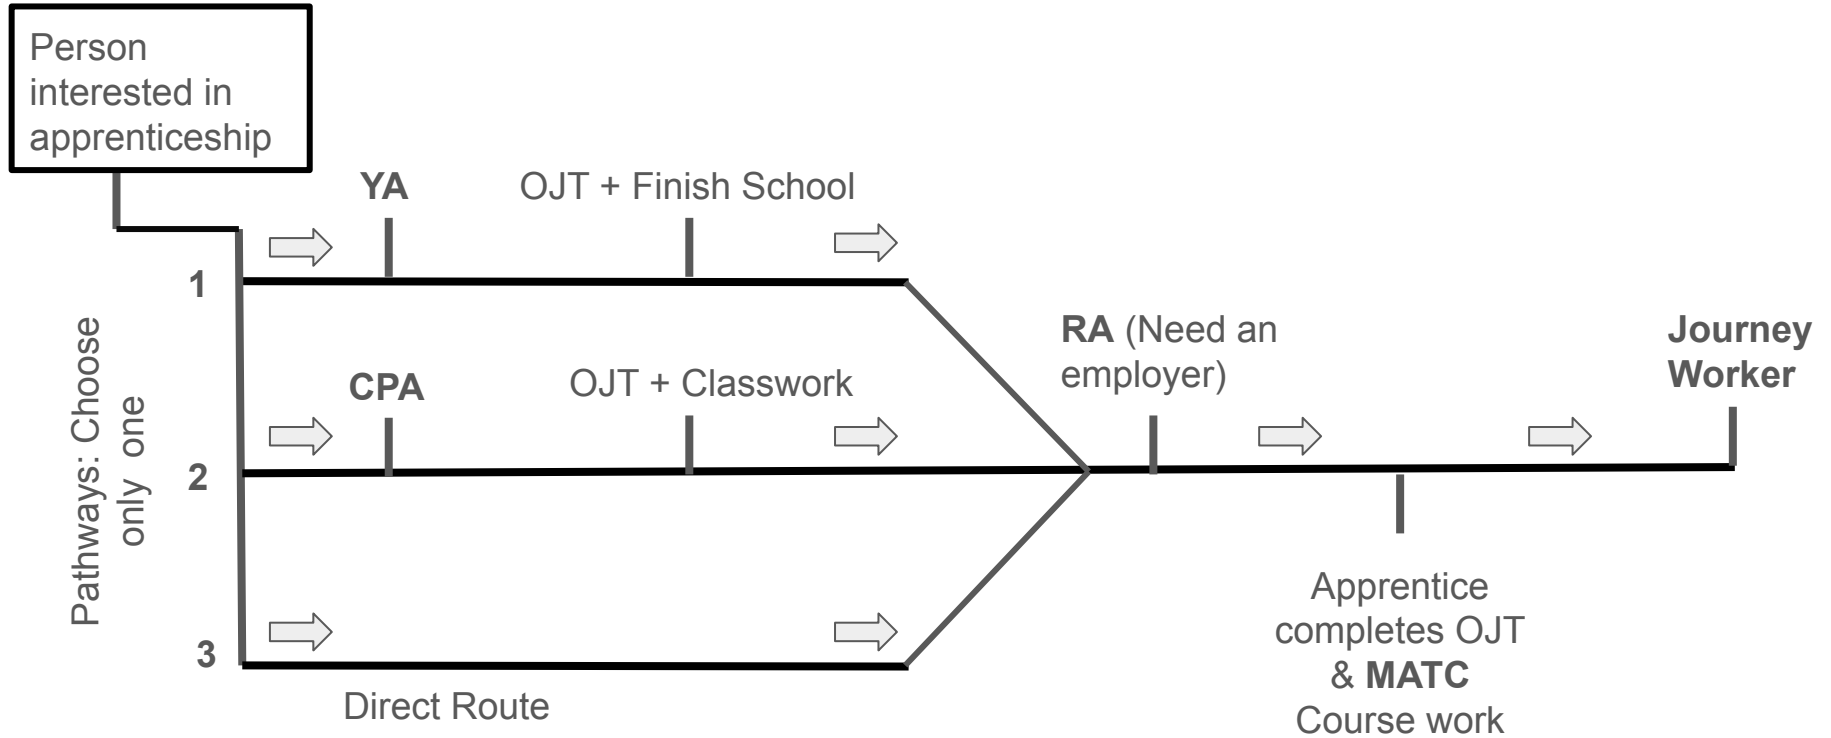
Person interested in apprenticeship

Pathways: Choose only one

1

YA

OJT + Finish School

2

CPA

OJT + Classwork

3

Direct Route

RA (Need an employer)

Apprentice completes OJT & MATC Course work

Journey Worker